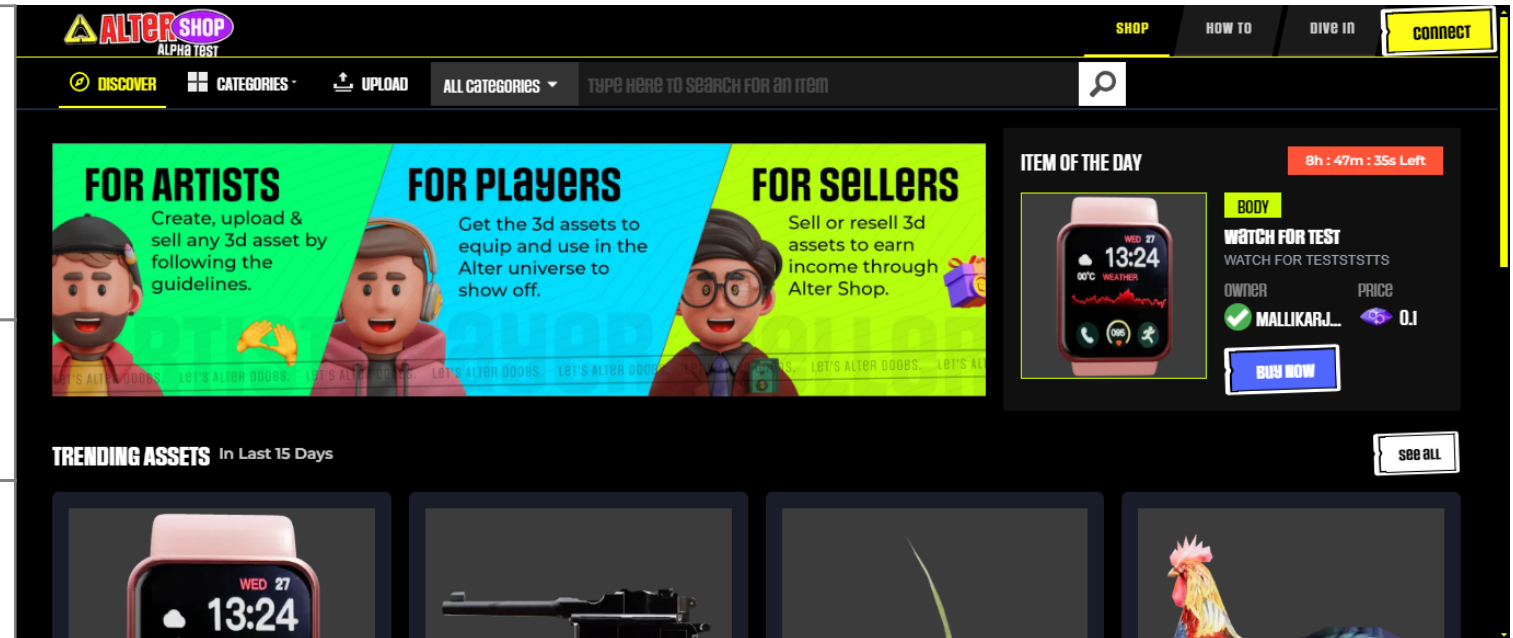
ALTER SHOP
ALPHA TEST

SHOP
HOW TO
DIVE IN
CONNECT

DISCOVER
CATEGORIES
UPLOAD
ALL CATEGORIES
TYPE HERE TO SEARCH FOR AN ITEM

FOR ARTISTS
Create, upload & sell any 3d asset by following the guidelines.

FOR PLAYERS
Get the 3d assets to equip and use in the Alter universe to show off.

FOR SELLERS
Sell or resell 3d assets to earn income through Alter Shop.

LET'S ALTER DOOBS. LET'S ALTER DOOBS. LET'S ALTER DOOBS. LET'S ALTER DOOBS. LET'S ALTER DOOBS. LET'S ALTER DOOBS. LET'S AL

ITEM OF THE DAY
8h : 47m : 35s Left

WED 27
13:24
00°C WEATHER

BODY
WATCH FOR TEST
WATCH FOR TESTSTSTTS
OWNER
MALLIKARJ...
PRICE
0.1
BUY NOW

TRENDING ASSETS In Last 15 Days
SEE ALL

WED 27
13:24